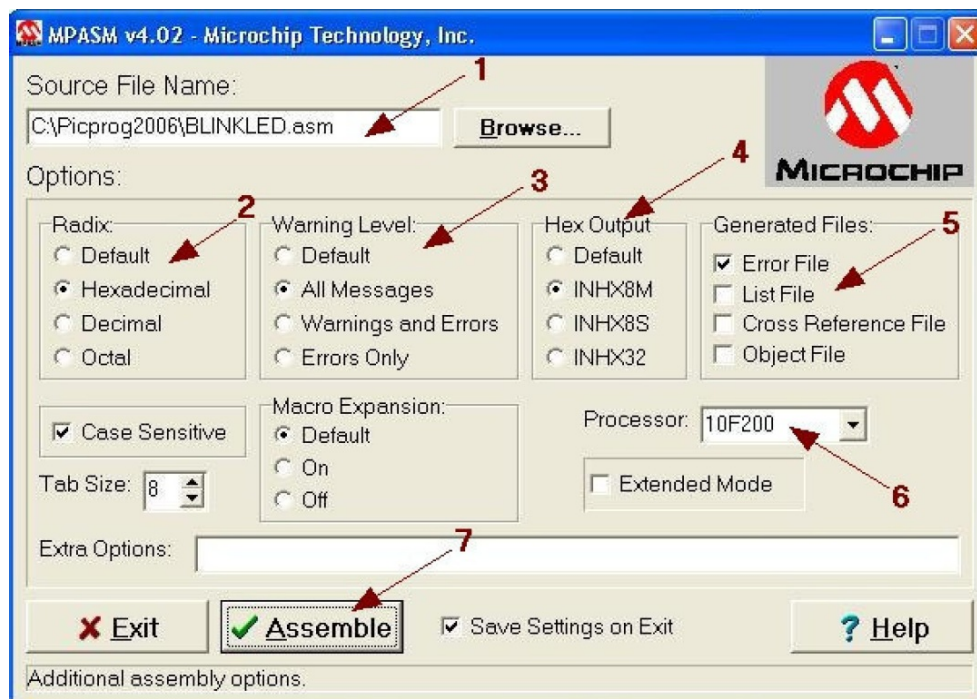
MPASM v4.02 - Microchip Technology, Inc.

Source File Name:

C:\Picprog2006\BLINKLED.asm

Browse...

MICROCHIP

Options:

1

2

3

4

5

Radix:
Default
Hexadecimal
Decimal
Octal

Warning Level:
Default
All Messages
Warnings and Errors
Errors Only

Hex Output
Default
INHX8M
INHX8S
INHX32

Generated Files:
Error File
List File
Cross Reference File
Object File

Case Sensitive

Tab Size: 8

Macro Expansion:
Default
On
Off

Processor: 10F200

Extended Mode

6

Extra Options:

7

Exit

Assemble

Save Settings on Exit

Help

Additional assembly options.